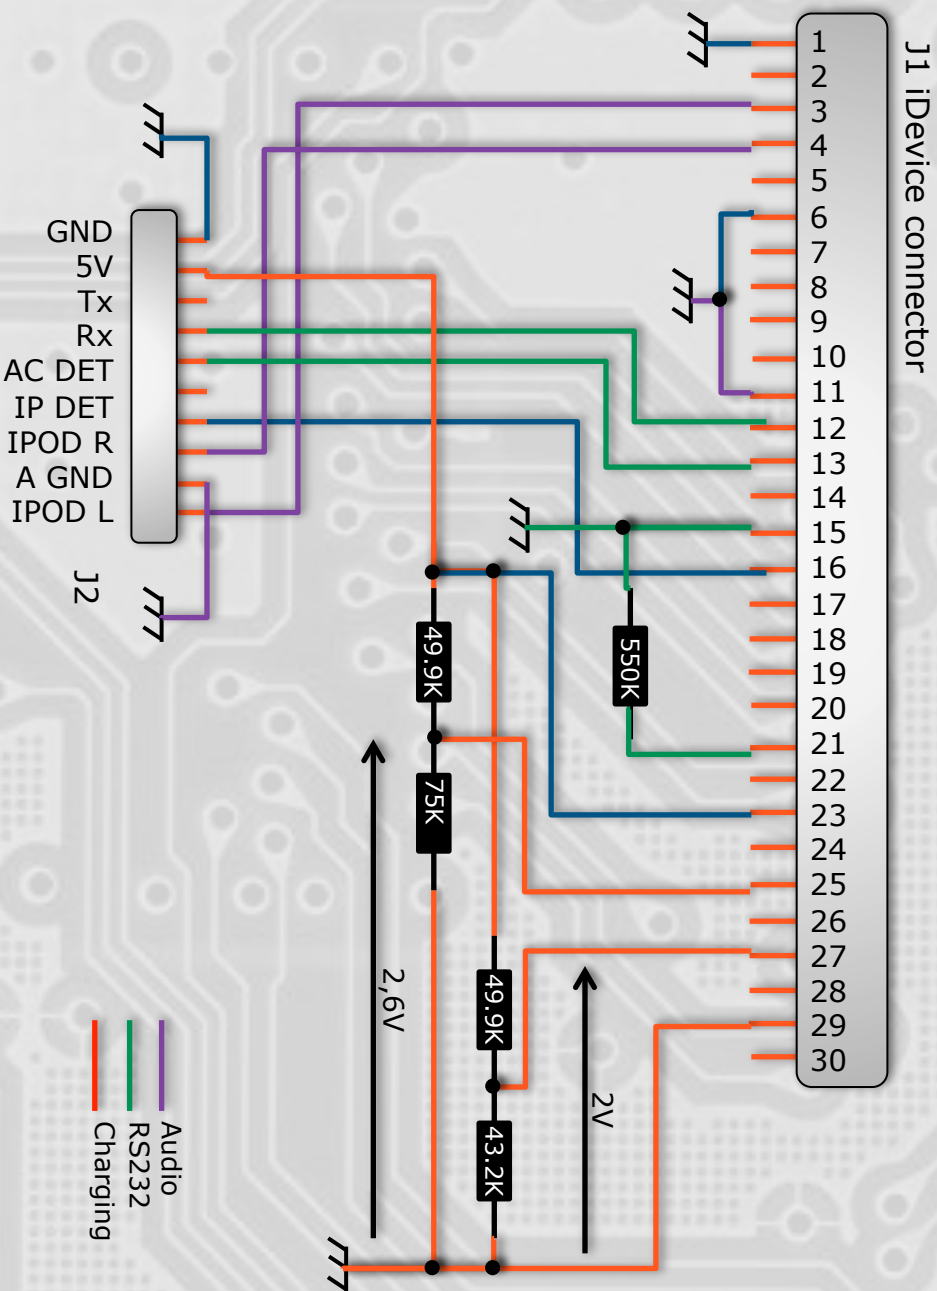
J1 iDevice connector
1
2
3
4
5
6
7
8
9
10
11
12
13
14
15
16
17
18
19
20
21
22
23
24
25
26
27
28
29
30

GND
5V
Tx
Rx
AC DET
IP DET
IPOD R
A GND
IPOD L
J2

49.9K
75K
550K
49.9K
43.2K
2,6V
2V

Audio
RS232
Charging